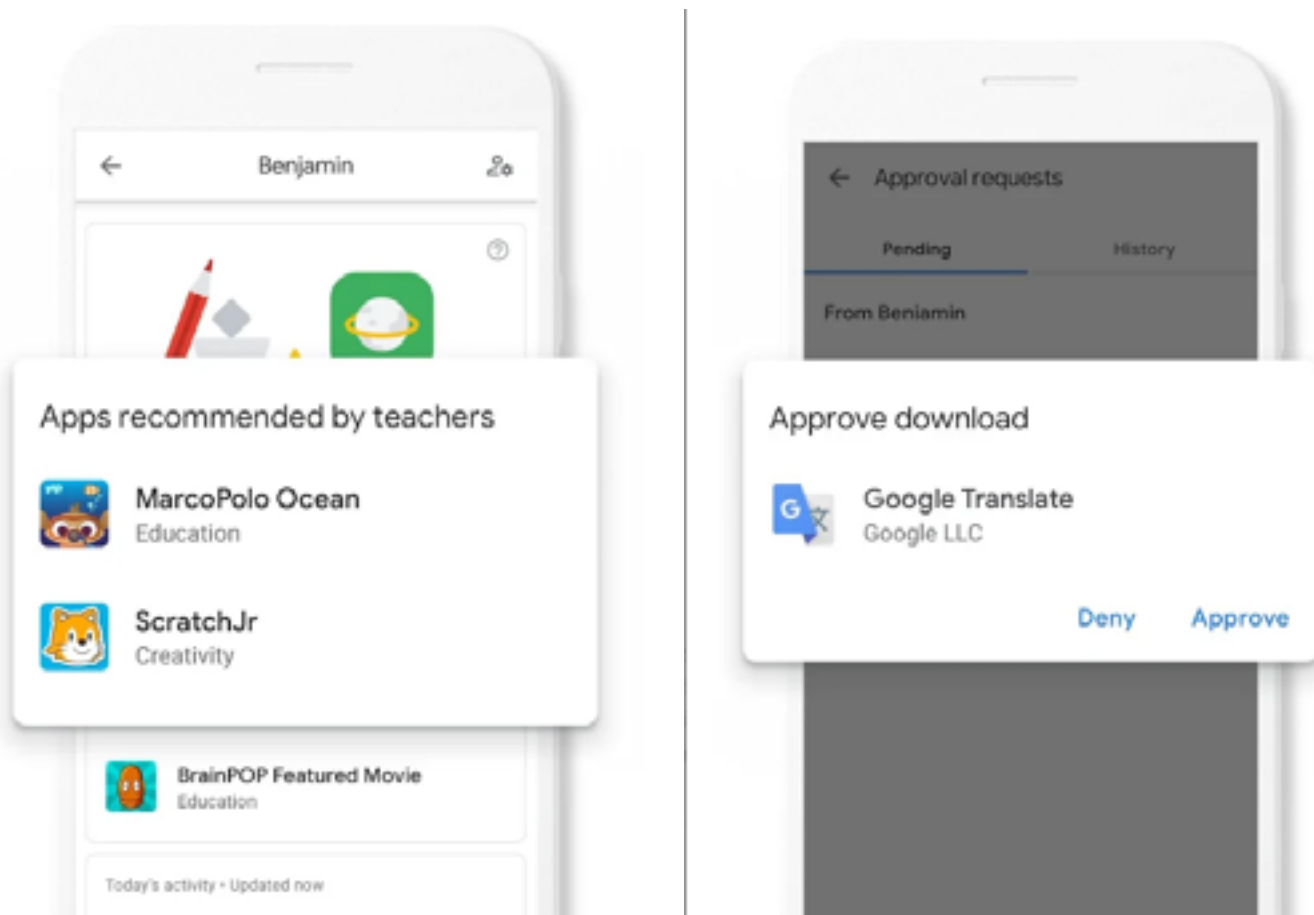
Benjamin

Apps recommended by teachers

MarcoPolo Ocean
Education

ScratchJr
Creativity

BrainPOP Featured Movie
Education

Today's activity • Updated now

Approval requests

Pending

History

From Benjamin

Approve download

Google Translate
Google LLC

Deny

Approve